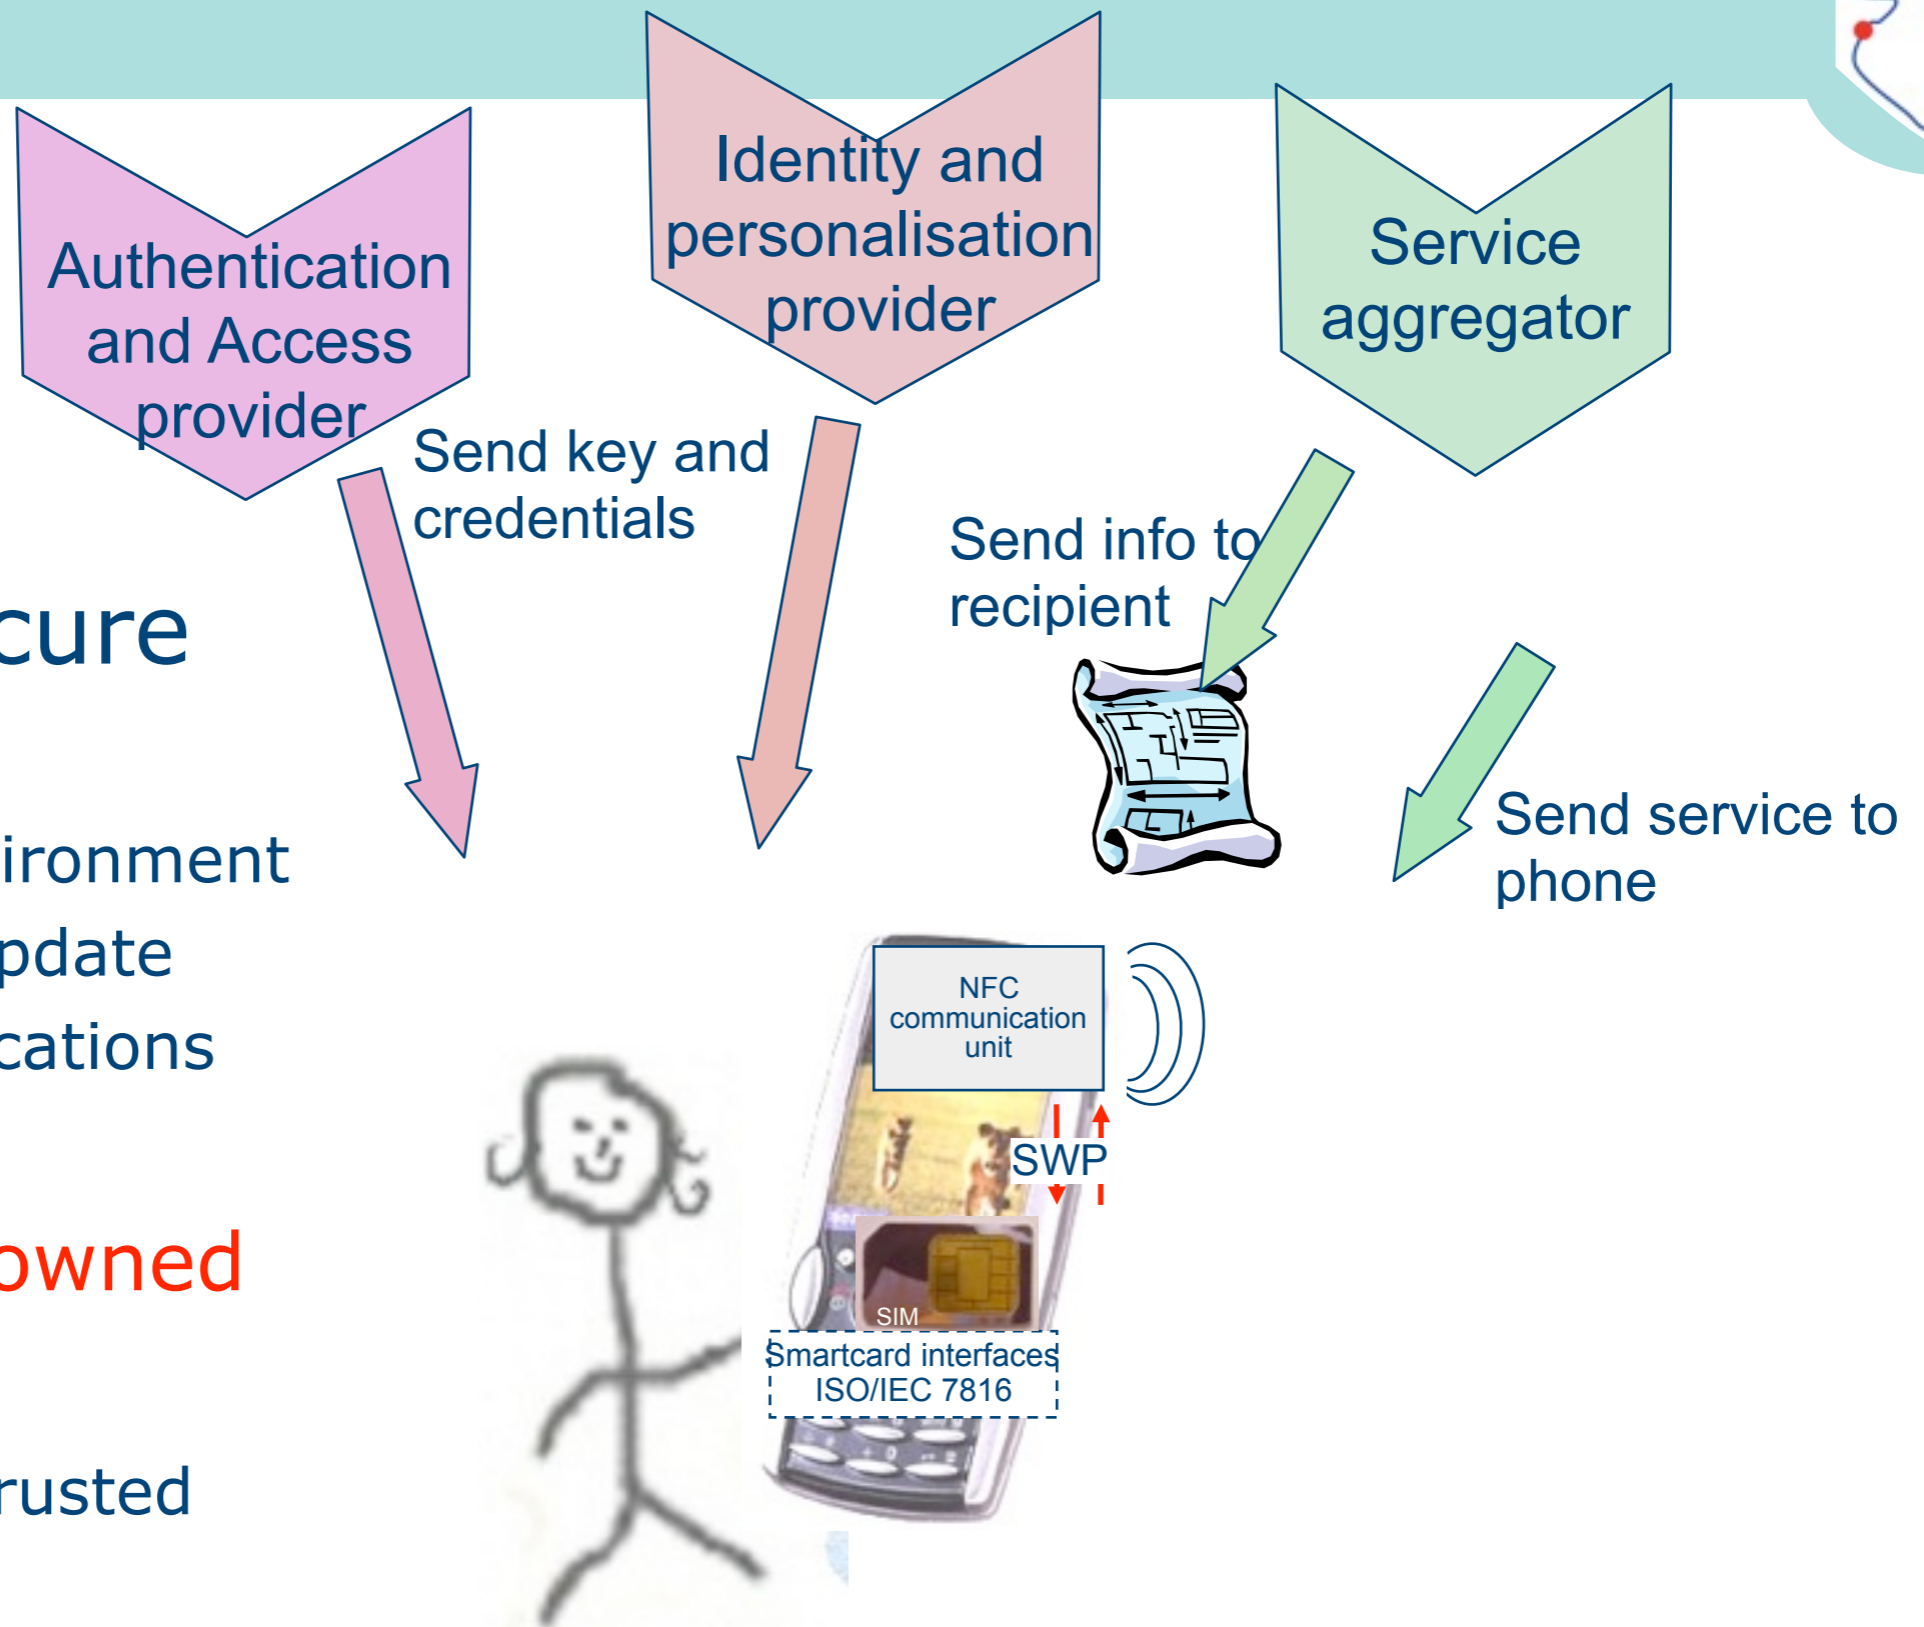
Authentication and Access provider

Identity and personalisation provider

Service aggregator

Send key and credentials

Send info to recipient

Send service to phone

cure

ironment

pdate

cations

owned

rusted

NFC communication unit

SWP

SIM

Smartcard interfaces ISO/IEC 7816